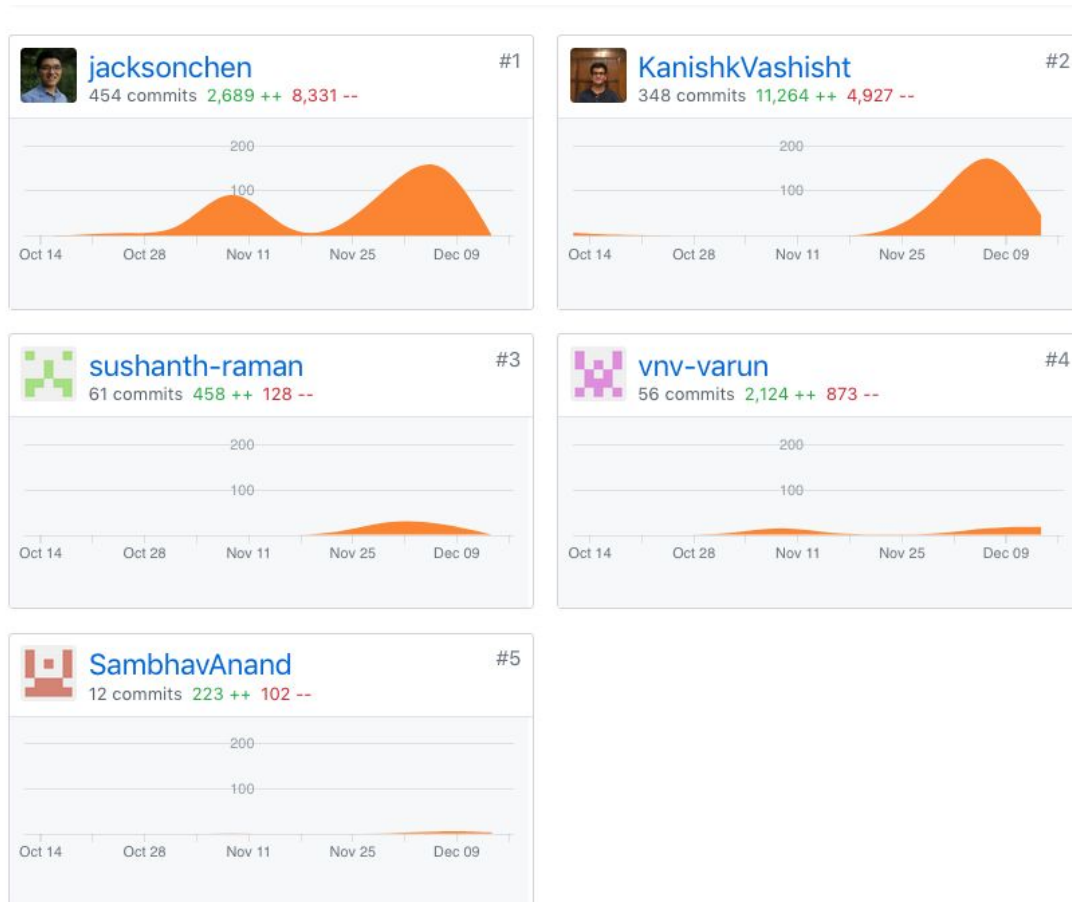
jacksonchen
454 commits 2,689 ++ 8,331 --
#1

200
100
Oct 14 Oct 28 Nov 11 Nov 25 Dec 09

KanishkVashisht
348 commits 11,264 ++ 4,927 --
#2

200
100
Oct 14 Oct 28 Nov 11 Nov 25 Dec 09

sushanth-raman
61 commits 458 ++ 128 --
#3

200
100
Oct 14 Oct 28 Nov 11 Nov 25 Dec 09

vnv-varun
56 commits 2,124 ++ 873 --
#4

200
100
Oct 14 Oct 28 Nov 11 Nov 25 Dec 09

SambhavAnand
12 commits 223 ++ 102 --
#5

200
100
Oct 14 Oct 28 Nov 11 Nov 25 Dec 09